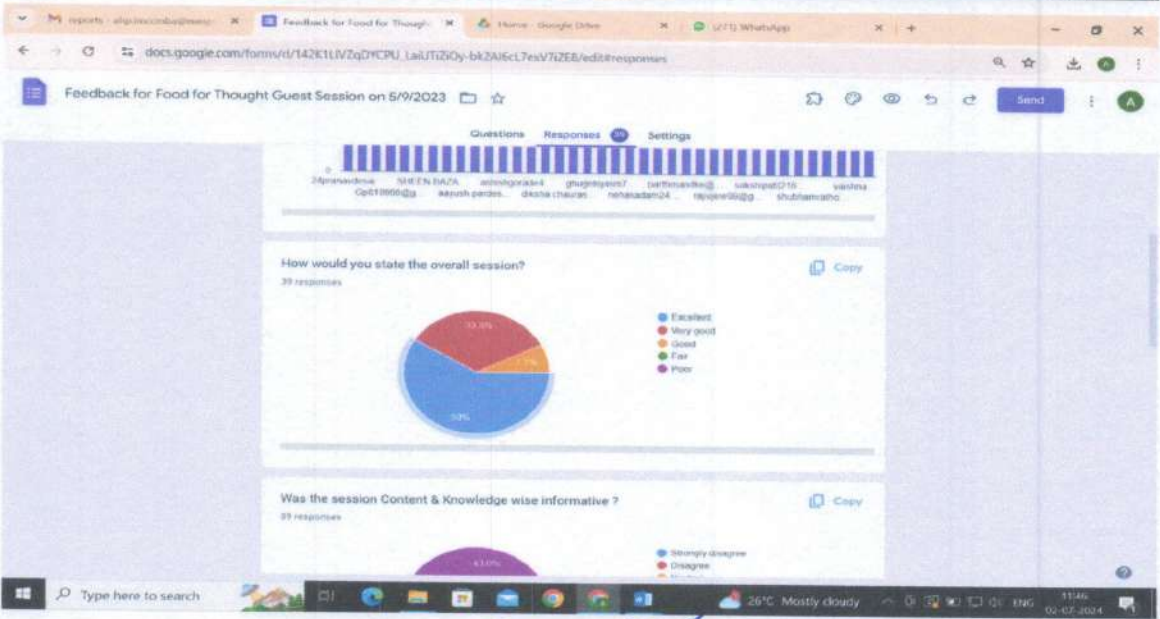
M reports - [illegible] ×
Feedback for Food for Though ×
Home - Google Drive ×
(271) WhatsApp ×
+

docs.google.com/forms/d/142K1LlVZqDYCPU_LaiUTiZiOy-bk2Al6cL7esV7iZE8/edit#responses

Feedback for Food for Thought Guest Session on 5/9/2023

Send

Questions Responses 39 Settings

0
24pranavdesai SHEEN RAZA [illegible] ghugiretyasini7 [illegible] sakshipatil216 vaishna
Gp610666@g... aayush pardes... diksha chavan... nehasadam24... rajvpane90@g... shubhamrathod

How would you state the overall session?
39 responses

Copy

33.3%
7.7%
59%

Excellent
Very good
Good
Fair
Poor

Was the session Content & Knowledge wise informative ?
39 responses

Copy

43.6%

Strongly disagree
Disagree
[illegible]

Type here to search

26°C Mostly cloudy ENG 11:46 02-07-2024